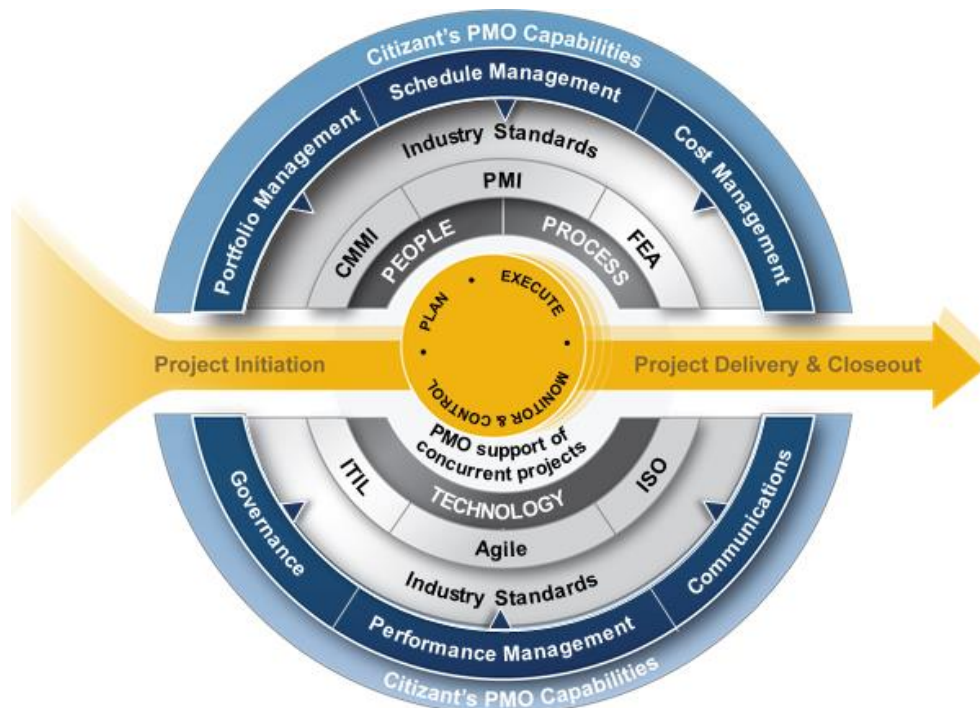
Citizant's PMO Capabilities

Schedule Management

Portfolio Management

Cost Management

Industry Standards

PMI

CMMI

PEOPLE

PROCESS

FEA

PLAN

EXECUTE

MONITOR & CONTROL

Project Initiation

Project Delivery & Closeout

PMO support of concurrent projects

ITIL

TECHNOLOGY

ISO

Agile

Governance

Communications

Industry Standards

Performance Management

Citizant's PMO Capabilities